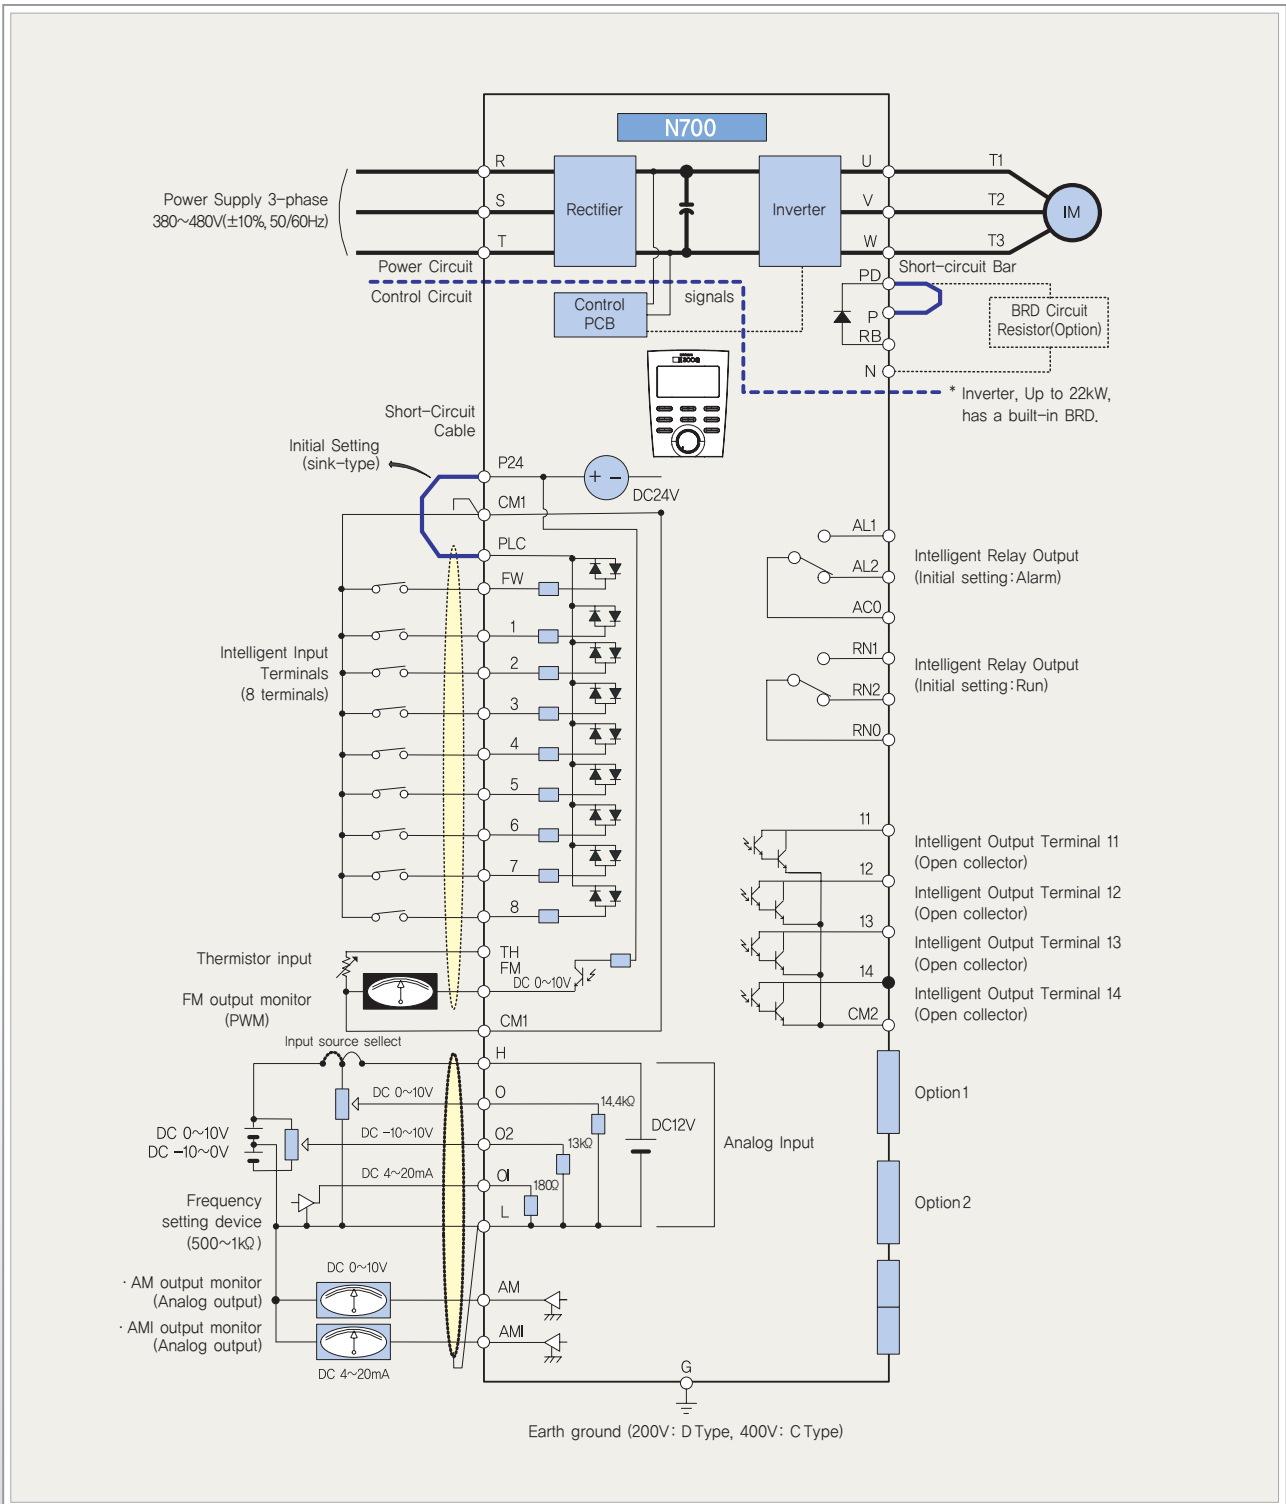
N700

Power Supply 3-phase 380~480V(±10%, 50/60Hz)

R
S
T
Rectifier
Inverter
U
V
W
T1
T2
T3
IM

Power Circuit
Control Circuit
Control PCB
signals
Short-circuit Bar
PD
P
RB
N
BRD Circuit Resistor(Option)
* Inverter, Up to 22kW, has a built-in BRD.

Short-Circuit Cable
Initial Setting (sink-type)
P24
DC24V
CM1
PLC
FW
1
2
3
4
5
6
7
8
Intelligent Input Terminals (8 terminals)

AL1
AL2
AC0
Intelligent Relay Output (Initial setting: Alarm)
RN1
RN2
RN0
Intelligent Relay Output (Initial setting: Run)

11
Intelligent Output Terminal 11 (Open collector)
12
Intelligent Output Terminal 12 (Open collector)
13
Intelligent Output Terminal 13 (Open collector)
14
Intelligent Output Terminal 14 (Open collector)
CM2

Thermistor input
TH
FM
DC 0~10V
FM output monitor (PWM)
CM1

Input source sellect
H
DC 0~10V
O
14.4kΩ
DC -10~10V
O2
13kΩ
DC12V
DC 0~10V
DC -10~0V
DC 4~20mA
OI
180Ω
Analog Input
Frequency setting device (500~1kΩ)
L

Option1
Option2

DC 0~10V
· AM output monitor (Analog output)
AM
· AMI output monitor (Analog output)
AMI
DC 4~20mA
G

Earth ground (200V: D Type, 400V: C Type)